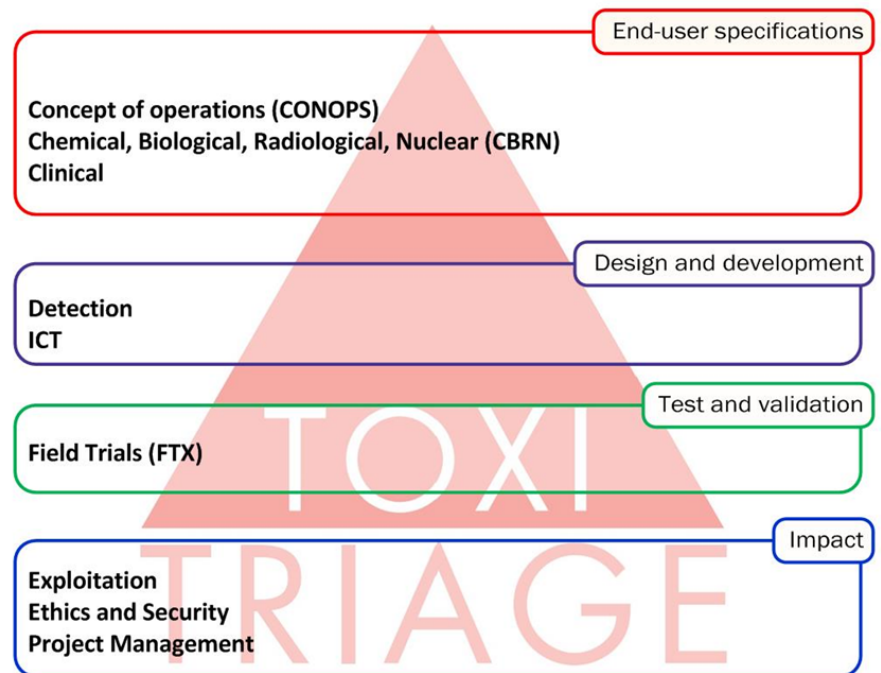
End-user specifications

Concept of operations (CONOPS)
Chemical, Biological, Radiological, Nuclear (CBRN)
Clinical

Design and development

Detection
ICT

Test and validation

Field Trials (FTX)

Impact

Exploitation
Ethics and Security
Project Management

TOXI
TRIAGE